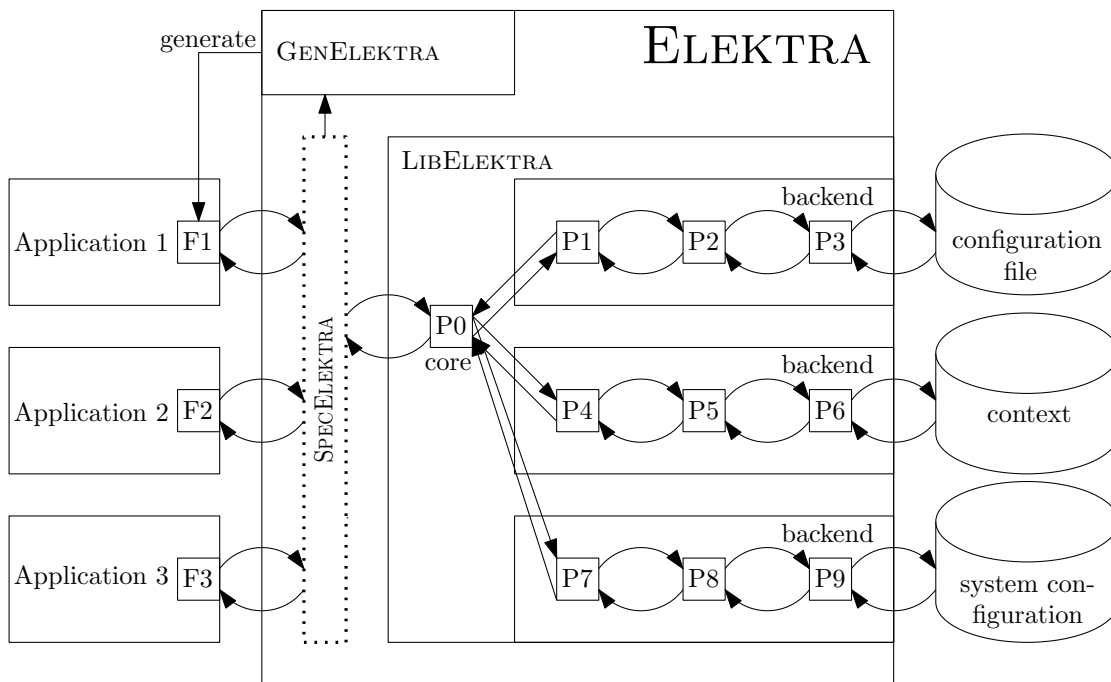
generate
GenElektra
Elektra
LibElektra
backend
Application 1
F1
P1
P2
P3
configuration file
SpecElektra
P0
core
backend
Application 2
F2
P4
P5
P6
context
backend
Application 3
F3
P7
P8
P9
system configuration